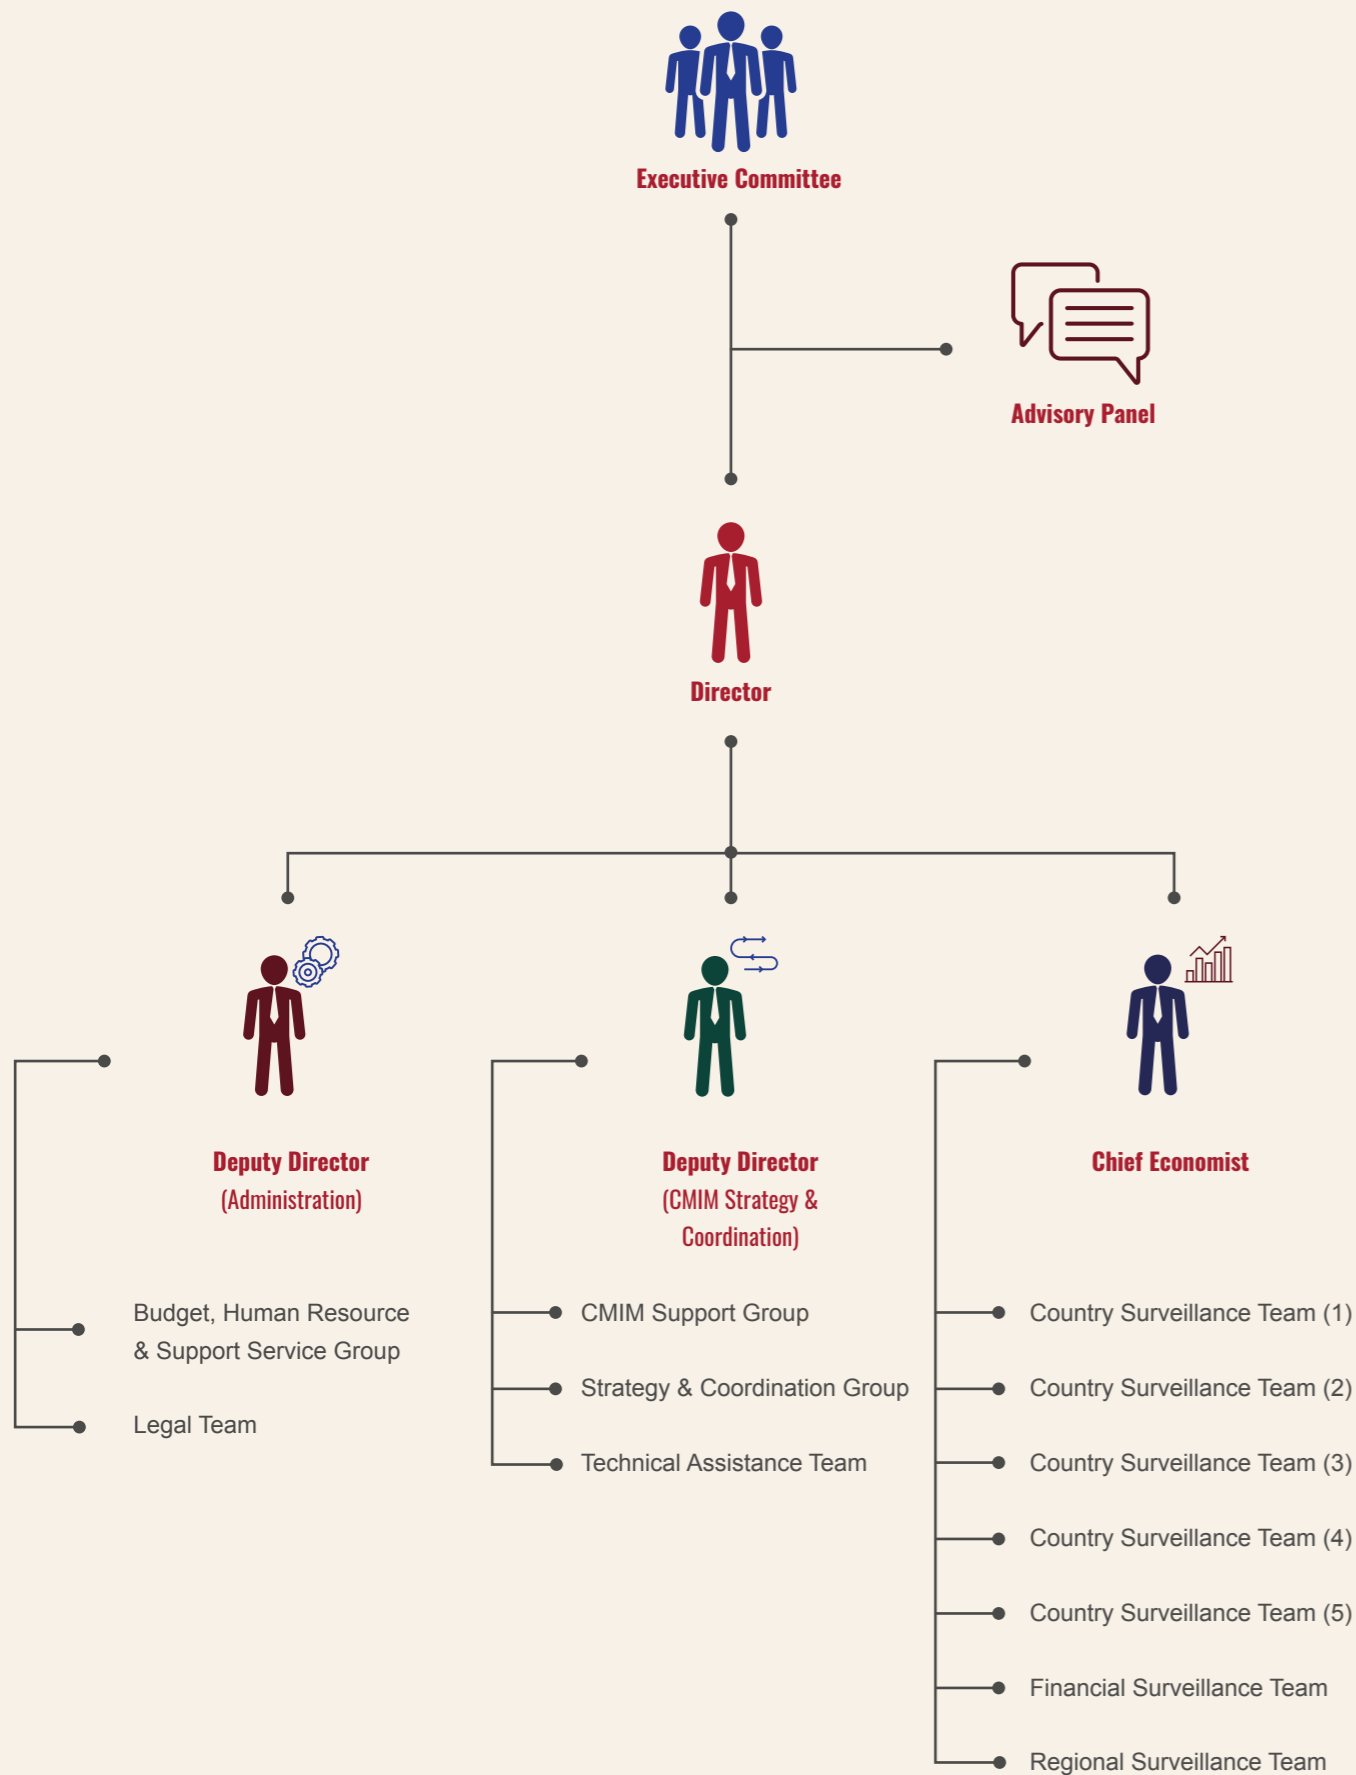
Executive Committee

Advisory Panel

Director

Deputy Director
(Administration)

Budget, Human Resource & Support Service Group

Legal Team

Deputy Director
(CMIM Strategy & Coordination)

CMIM Support Group

Strategy & Coordination Group

Technical Assistance Team

Chief Economist

Country Surveillance Team (1)

Country Surveillance Team (2)

Country Surveillance Team (3)

Country Surveillance Team (4)

Country Surveillance Team (5)

Financial Surveillance Team

Regional Surveillance Team